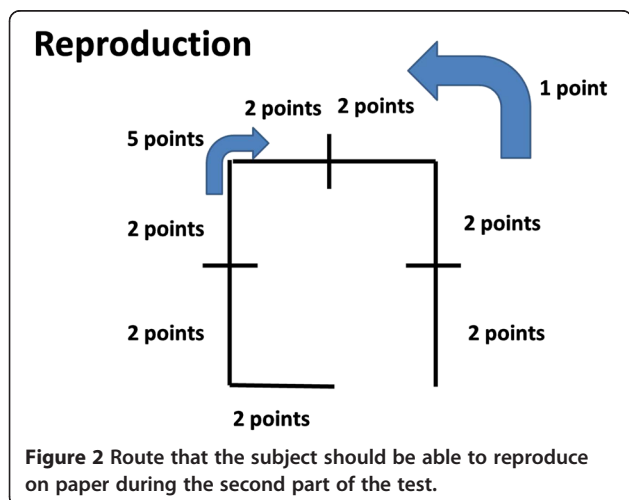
Reproduction

1 point

2 points 2 points

5 points

2 points

2 points

2 points

2 points

2 points

**Figure 2** Route that the subject should be able to reproduce on paper during the second part of the test.